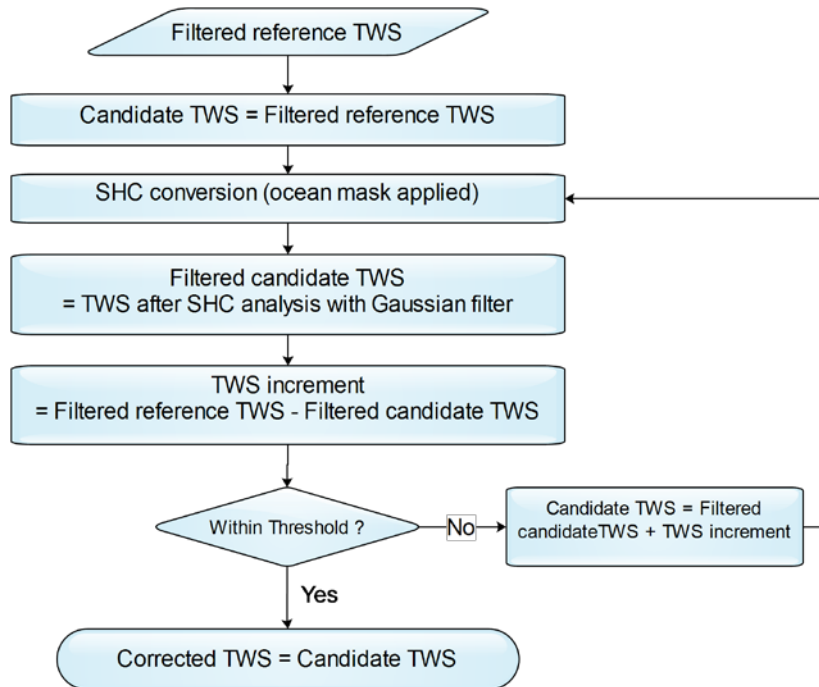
Filtered reference TWS

Candidate TWS = Filtered reference TWS

SHC conversion (ocean mask applied)

Filtered candidate TWS
= TWS after SHC analysis with Gaussian filter

TWS increment
= Filtered reference TWS - Filtered candidate TWS

Within Threshold ?

No

Candidate TWS = Filtered candidateTWS + TWS increment

Yes

Corrected TWS = Candidate TWS